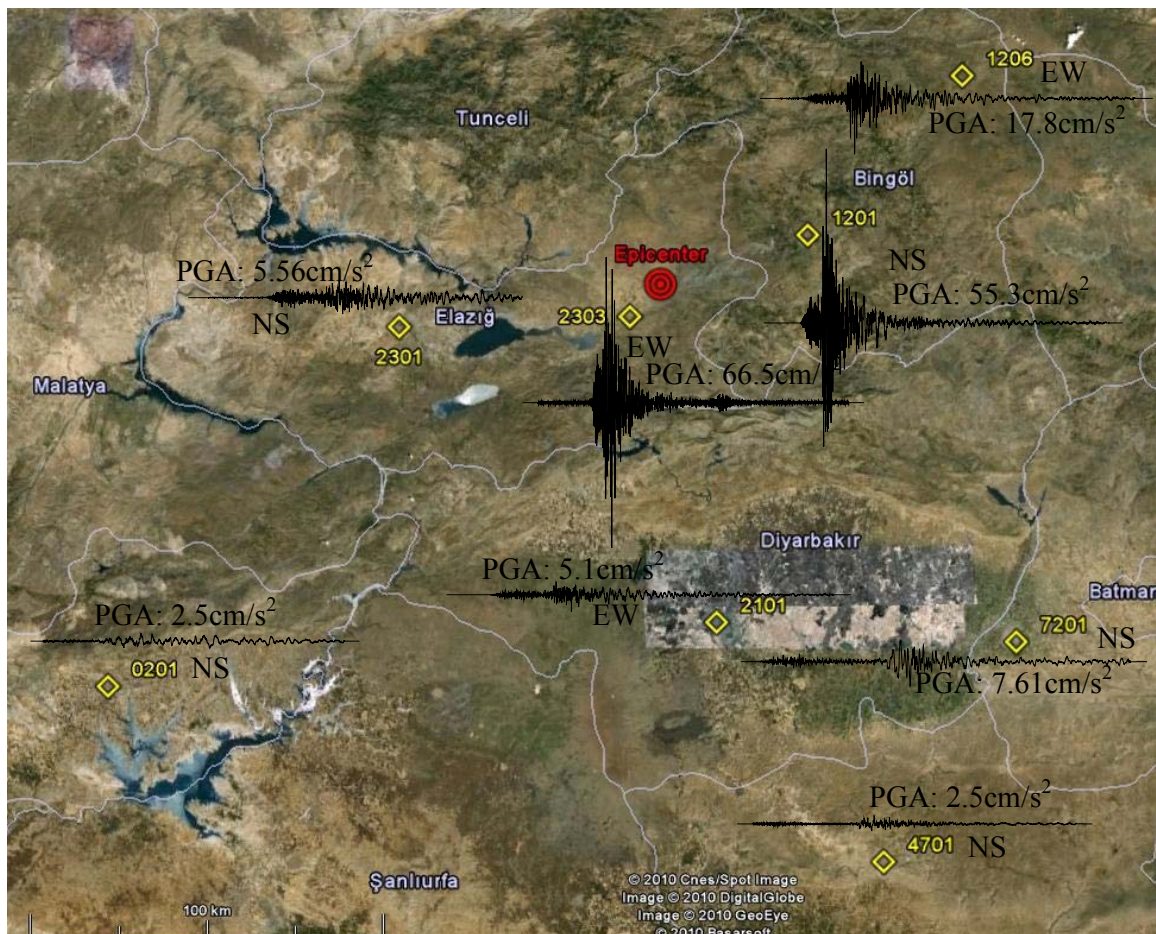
1206 EW
PGA: 17.8cm/s$^2$
Tunceli
Bingöl
1201
Epicenter
NS
PGA: 5.56cm/s$^2$
PGA: 55.3cm/s$^2$
2303
Elazığ
NS
2301
EW
Malatya
PGA: 66.5cm/
Diyarbakır
PGA: 5.1cm/s$^2$
Batman
PGA: 2.5cm/s$^2$
EW
2101
7201
NS
0201 NS
PGA: 7.61cm/s$^2$
PGA: 2.5cm/s$^2$
4701 NS
Şanlıurfa
© 2010 Cnes/Spot Image
Image © 2010 DigitalGlobe
Image © 2010 GeoEye
© 2010 Basarsoft
100 km